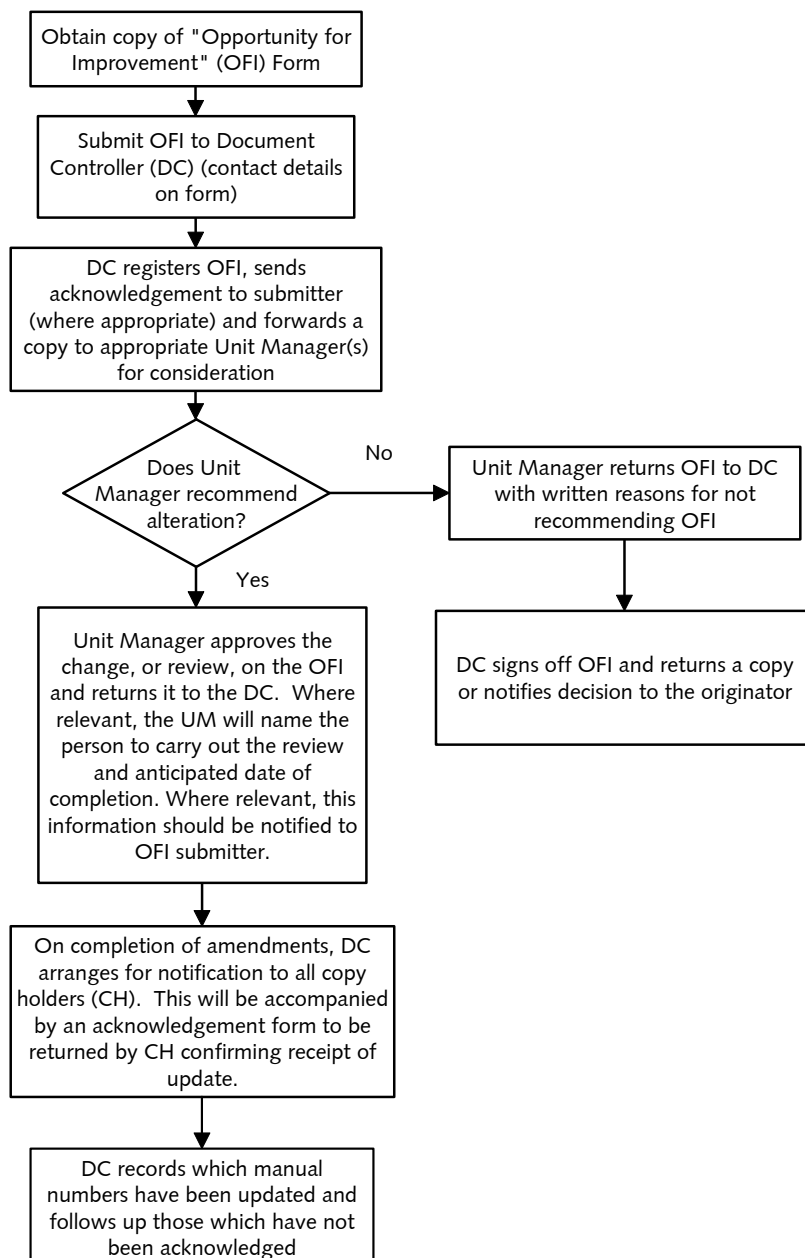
Obtain copy of "Opportunity for Improvement" (OFI) Form

Submit OFI to Document Controller (DC) (contact details on form)

DC registers OFI, sends acknowledgement to submitter (where appropriate) and forwards a copy to appropriate Unit Manager(s) for consideration

Does Unit Manager recommend alteration?

No

Unit Manager returns OFI to DC with written reasons for not recommending OFI

DC signs off OFI and returns a copy or notifies decision to the originator

Yes

Unit Manager approves the change, or review, on the OFI and returns it to the DC. Where relevant, the UM will name the person to carry out the review and anticipated date of completion. Where relevant, this information should be notified to OFI submitter.

On completion of amendments, DC arranges for notification to all copy holders (CH). This will be accompanied by an acknowledgement form to be returned by CH confirming receipt of update.

DC records which manual numbers have been updated and follows up those which have not been acknowledged